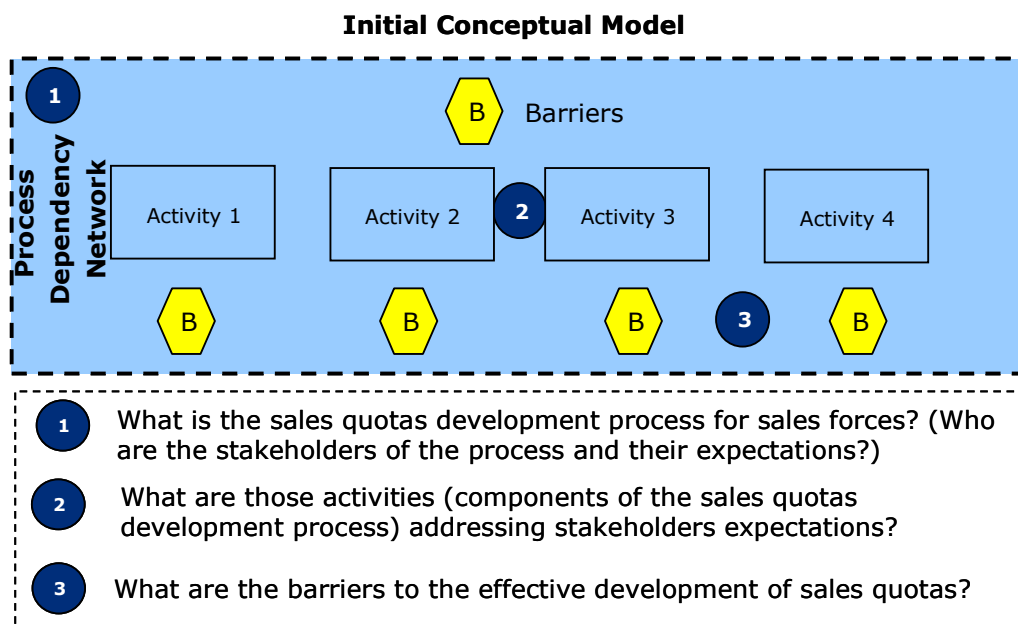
Initial Conceptual Model

1

B Barriers

Process Dependency Network

Activity 1

Activity 2

2

Activity 3

Activity 4

B

B

B

3

B

1 What is the sales quotas development process for sales forces? (Who are the stakeholders of the process and their expectations?)

2 What are those activities (components of the sales quotas development process) addressing stakeholders expectations?

3 What are the barriers to the effective development of sales quotas?